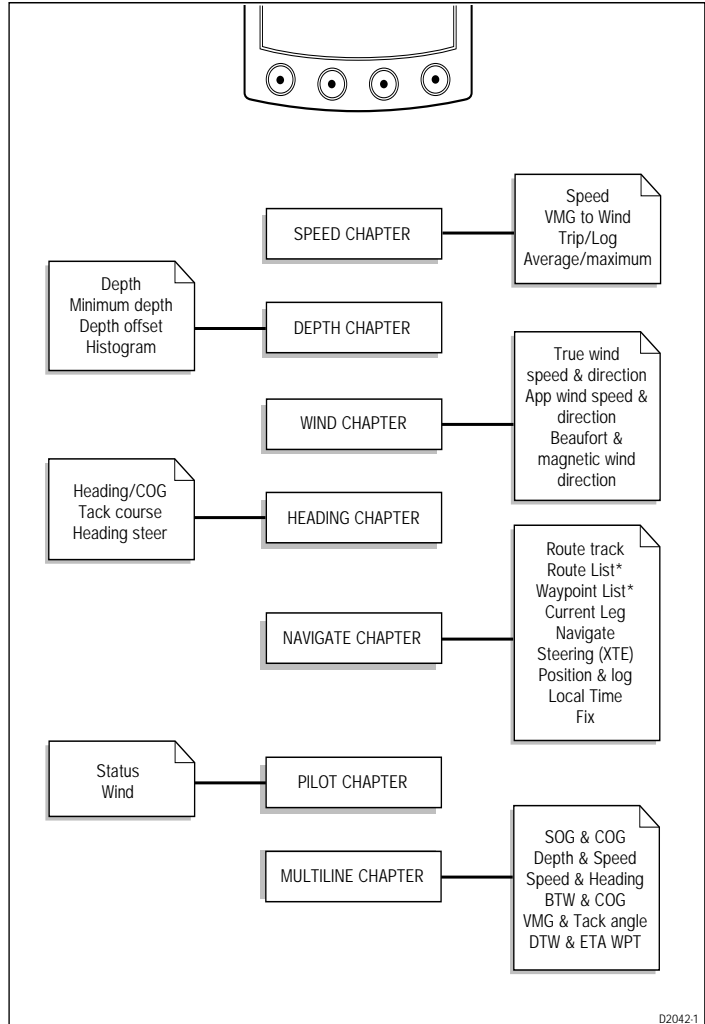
SPEED CHAPTER

Speed
VMG to Wind
Trip/Log
Average/maximum

Depth
Minimum depth
Depth offset
Histogram

DEPTH CHAPTER

WIND CHAPTER

True wind speed & direction
App wind speed & direction
Beaufort & magnetic wind direction

Heading/COG
Tack course
Heading steer

HEADING CHAPTER

NAVIGATE CHAPTER

Route track
Route List*
Waypoint List*
Current Leg
Navigate
Steering (XTE)
Position & log
Local Time
Fix

Status
Wind

PILOT CHAPTER

MULTILINE CHAPTER

SOG & COG
Depth & Speed
Speed & Heading
BTW & COG
VMG & Tack angle
DTW & ETA WPT

D2042-1